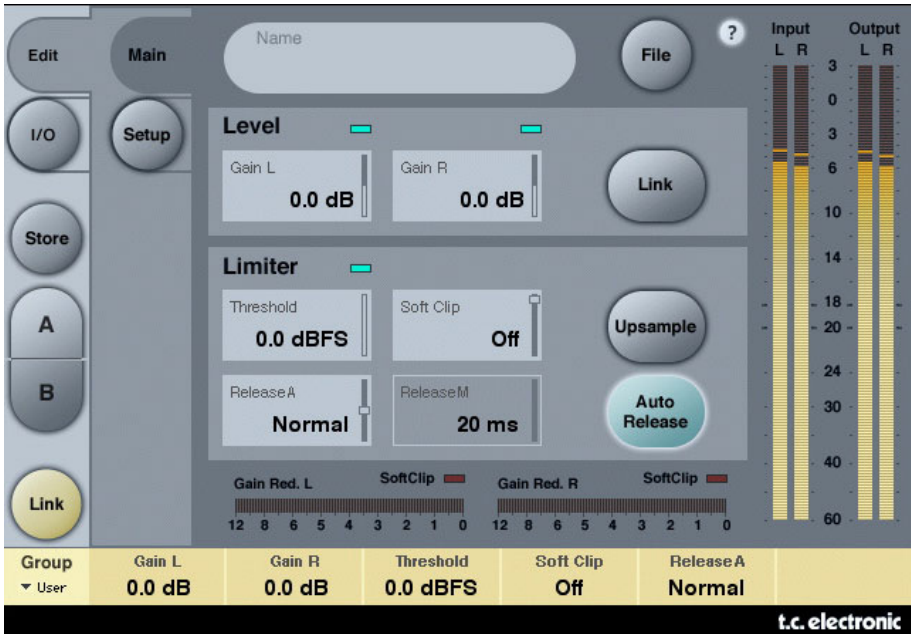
Edit
Main
Name
File
?
Input
L R
Output
L R
I/O
Setup
Level
Gain L
0.0 dB
Gain R
0.0 dB
Link
Store
Limiter
Threshold
0.0 dBFS
Soft Clip
Off
Upsample
A
B
Release A
Normal
Release M
20 ms
Auto Release
Gain Red. L
SoftClip
12 8 6 5 4 3 2 1 0
Gain Red. R
SoftClip
12 8 6 5 4 3 2 1 0
Link
3
0
3
6
10
14
18
20
24
30
40
60
Group
▼ User
Gain L
0.0 dB
Gain R
0.0 dB
Threshold
0.0 dBFS
Soft Clip
Off
Release A
Normal
t.c. electronic